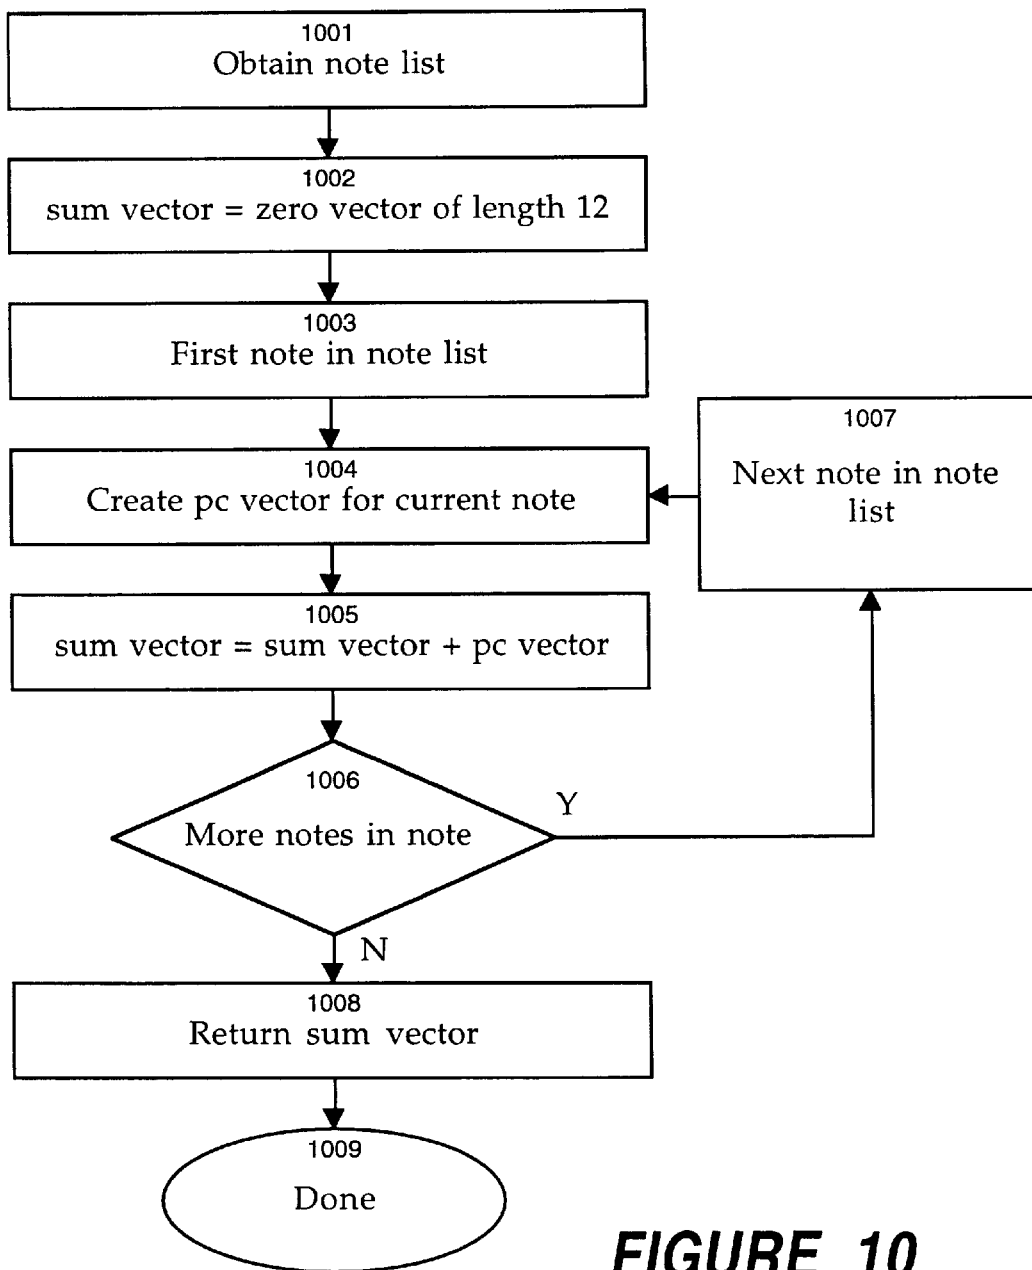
1001
Obtain note list

1002
sum vector = zero vector of length 12

1003
First note in note list

1004
Create pc vector for current note

1007
Next note in note list

1005
sum vector = sum vector + pc vector

1006
More notes in note

Y

N

1008
Return sum vector

1009
Done

FIGURE 10